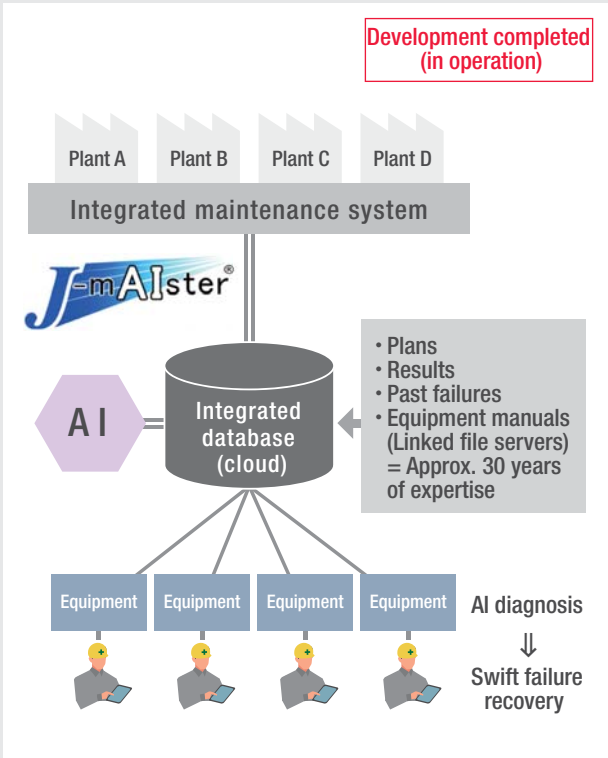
Development completed (in operation)

Plant A

Plant B

Plant C

Plant D

Integrated maintenance system

J-mAIster®

AI

Integrated database (cloud)

• Plans
• Results
• Past failures
• Equipment manuals (Linked file servers)
= Approx. 30 years of expertise

Equipment

Equipment

Equipment

Equipment

AI diagnosis
⇓
Swift failure recovery